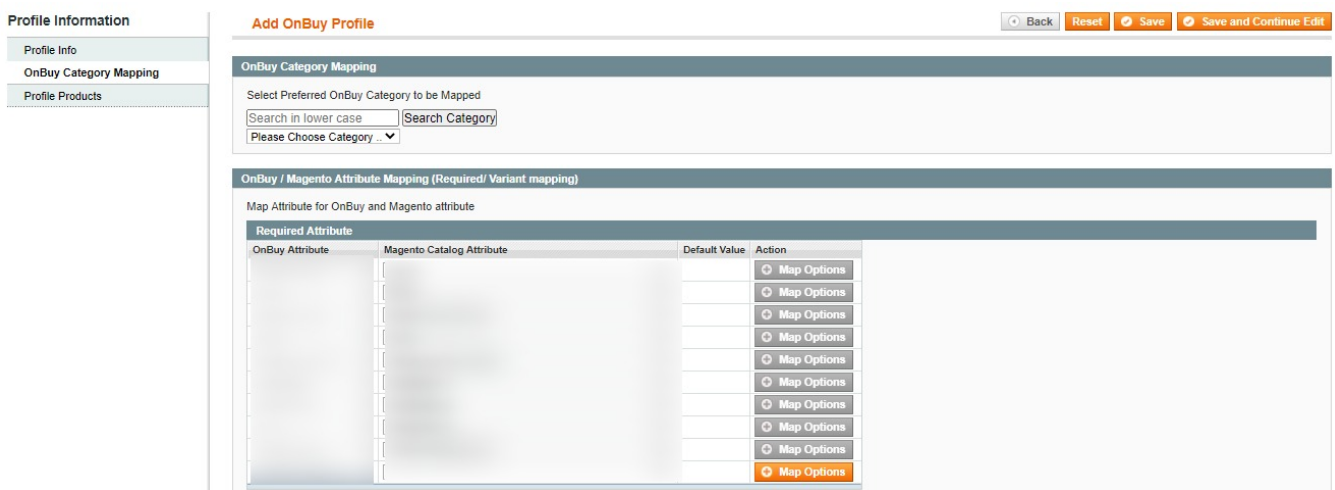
Profile Information

Profile Info

OnBuy Category Mapping

Profile Products

Add OnBuy Profile

Back Reset Save Save and Continue Edit

OnBuy Category Mapping

Select Preferred OnBuy Category to be Mapped

Search in lower case Search Category

Please Choose Category ...

OnBuy / Magento Attribute Mapping (Required/ Variant mapping)

Map Attribute for OnBuy and Magento attribute

Required Attribute

| OnBuy Attribute | Magento Catalog Attribute | Default Value | Action |
|---|---|---|---|
| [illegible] | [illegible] | | Map Options |
| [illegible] | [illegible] | | Map Options |
| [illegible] | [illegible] | | Map Options |
| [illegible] | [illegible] | | Map Options |
| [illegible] | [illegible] | | Map Options |
| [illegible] | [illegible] | | Map Options |
| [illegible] | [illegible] | | Map Options |
| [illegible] | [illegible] | | Map Options |
| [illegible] | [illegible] | | Map Options |
| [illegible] | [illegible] | | Map Options |